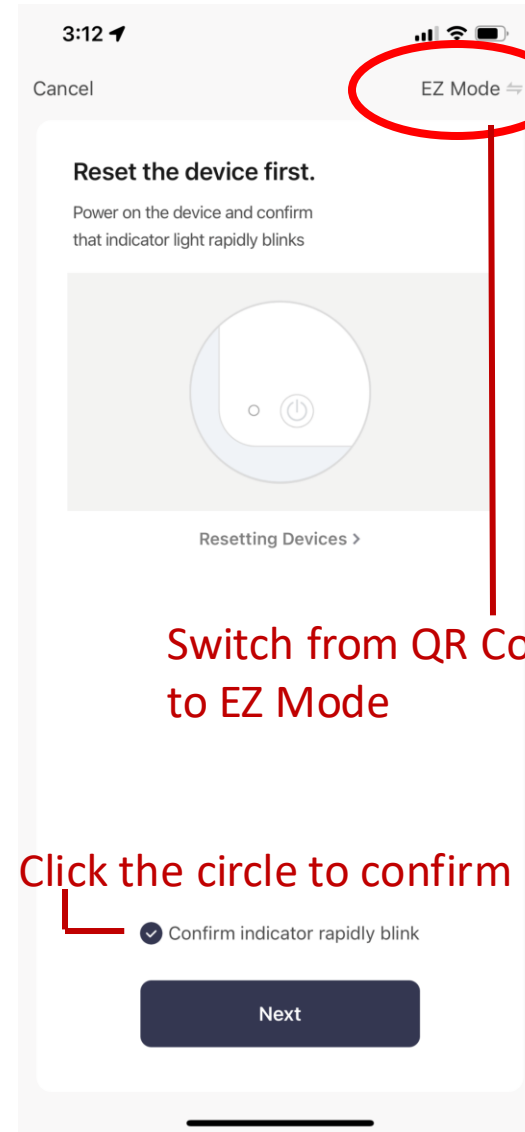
3:12

Cancel

EZ Mode

Reset the device first.

Power on the device and confirm that indicator light rapidly blinks

Resetting Devices >

Switch from QR Co
to EZ Mode

Click the circle to confirm

Confirm indicator rapidly blink

Next